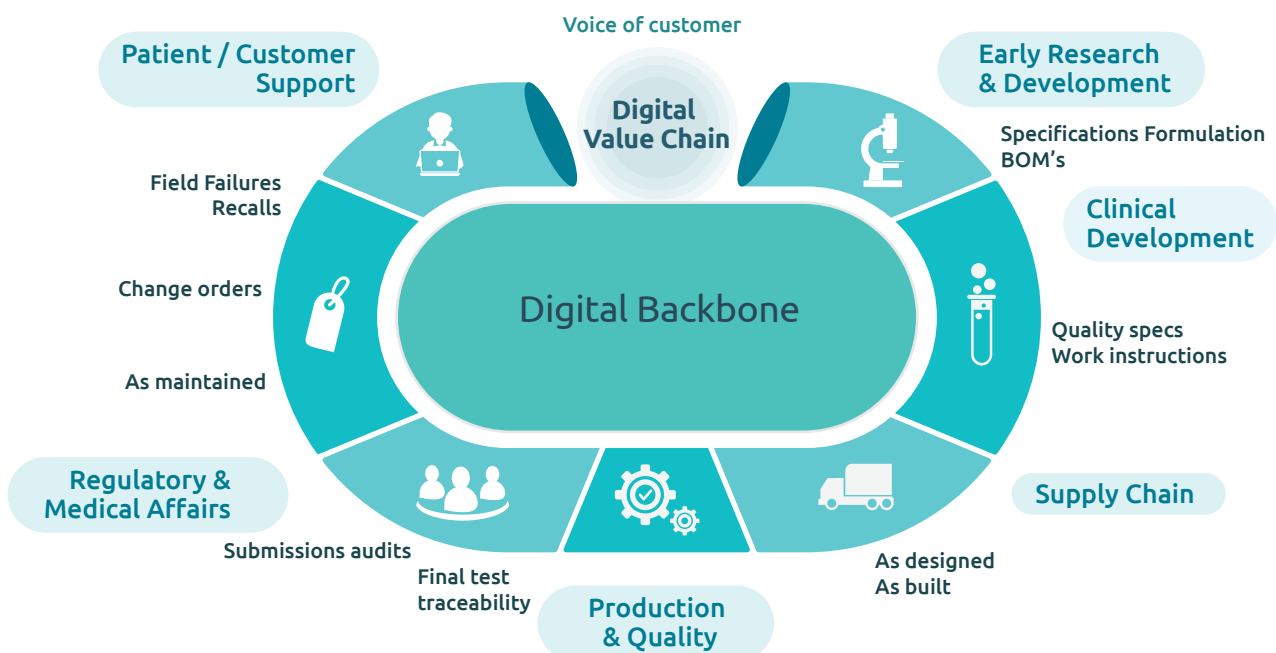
Voice of customer

Patient / Customer Support

Digital Value Chain

Early Research & Development

Specifications Formulation
BOM's

Field Failures
Recalls

Clinical Development

Change orders

Digital Backbone

Quality specs
Work instructions

As maintained

Regulatory & Medical Affairs

Supply Chain

Submissions audits

Final test traceability

As designed
As built

Production & Quality